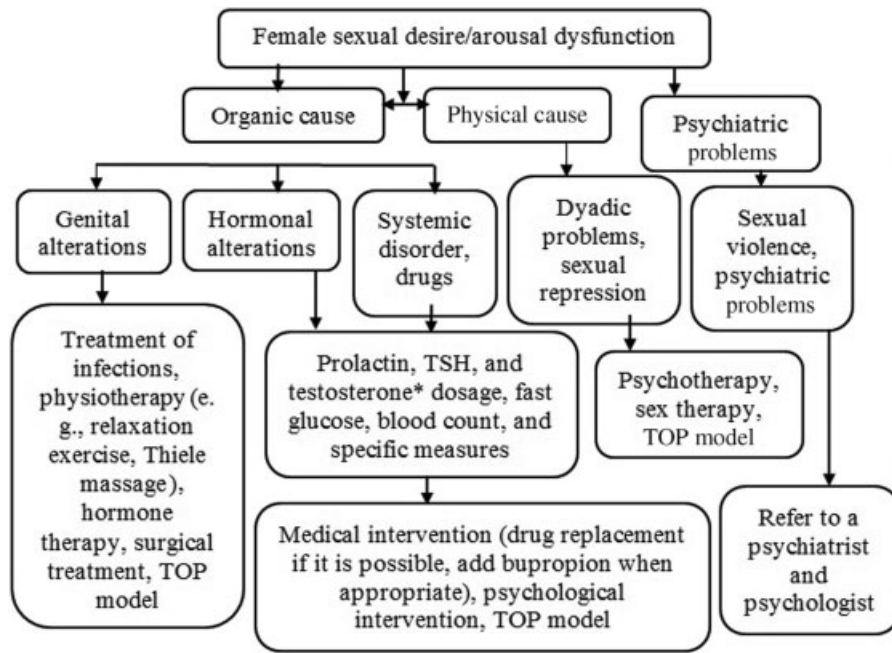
Female sexual desire/arousal dysfunction

Organic cause

Physical cause

Psychiatric problems

Genital alterations

Hormonal alterations

Systemic disorder, drugs

Dyadic problems, sexual repression

Sexual violence, psychiatric problems

Treatment of infections, physiotherapy (e. g., relaxation exercise, Thiele massage), hormone therapy, surgical treatment, TOP model

Prolactin, TSH, and testosterone* dosage, fast glucose, blood count, and specific measures

Psychotherapy, sex therapy, TOP model

Medical intervention (drug replacement if it is possible, add bupropion when appropriate), psychological intervention, TOP model

Refer to a psychiatrist and psychologist